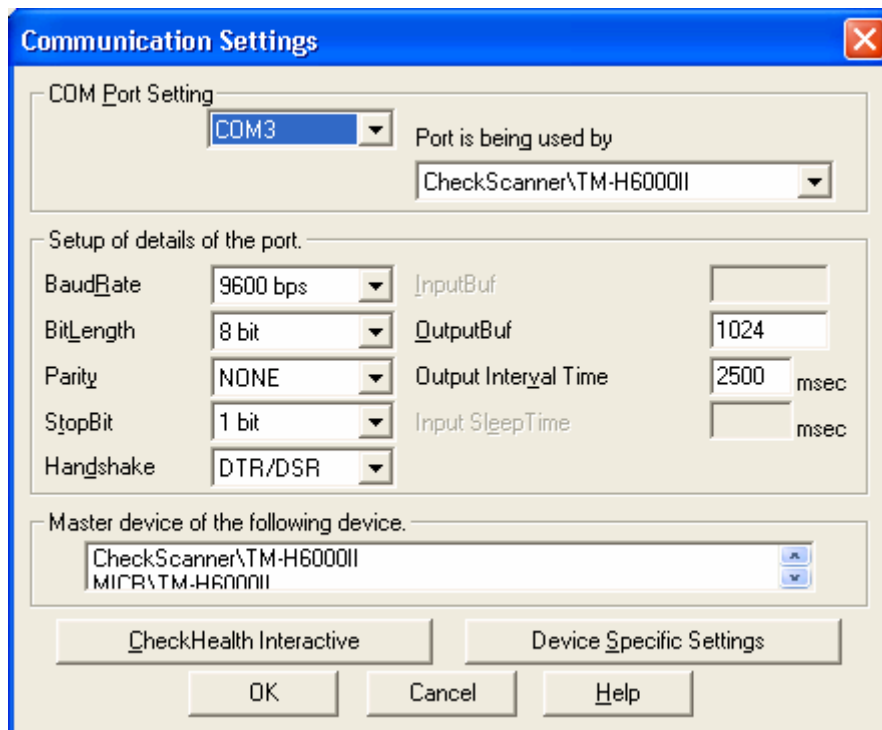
Communication Settings

COM Port Setting

COM3

Port is being used by

CheckScanner\TM-H6000II

Setup of details of the port.

BaudRate 9600 bps

BitLength 8 bit

Parity NONE

StopBit 1 bit

Handshake DTR/DSR

InputBuf

OutputBuf 1024

Output Interval Time 2500 msec

Input SleepTime msec

Master device of the following device.

CheckScanner\TM-H6000II
MICR\TM-H6000II

CheckHealth Interactive

Device Specific Settings

OK

Cancel

Help